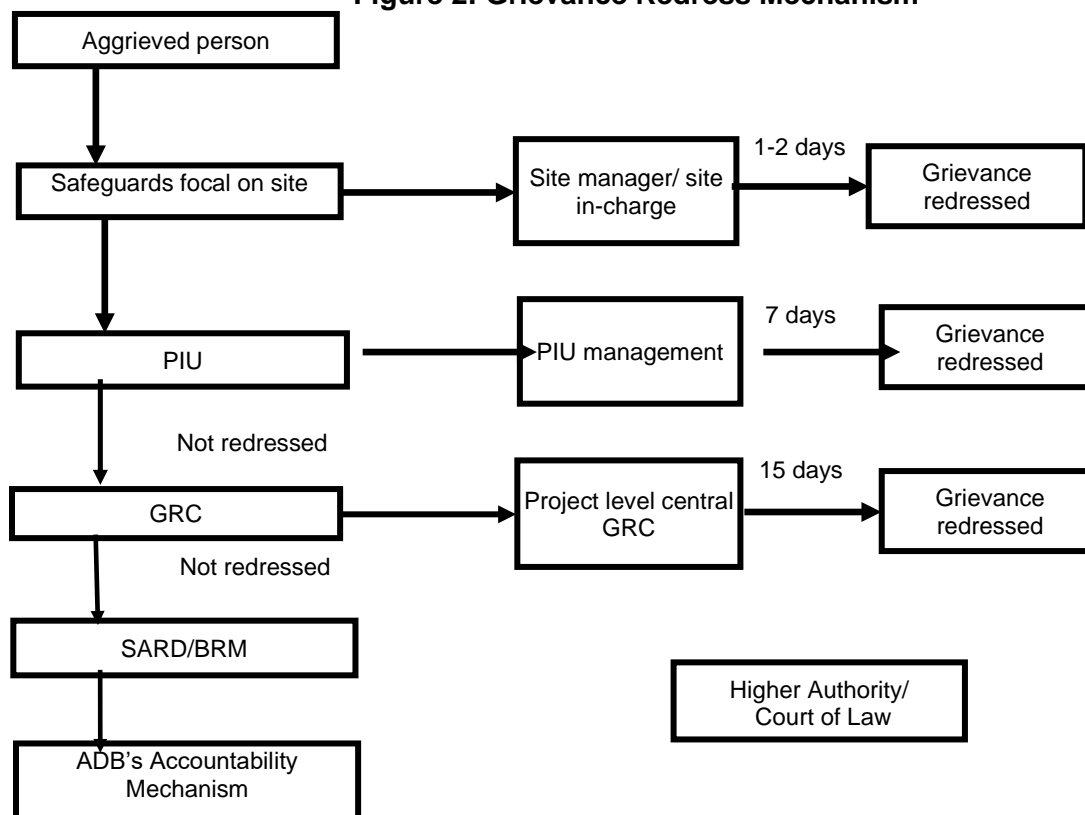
Figure 2: Grievance Redress Mechanism

Aggrieved person

Safeguards focal on site

Site manager/ site in-charge

1-2 days

Grievance redressed

PIU

PIU management

7 days

Grievance redressed

Not redressed

GRC

Project level central GRC

15 days

Grievance redressed

Not redressed

SARD/BRM

Higher Authority/ Court of Law

ADB's Accountability Mechanism